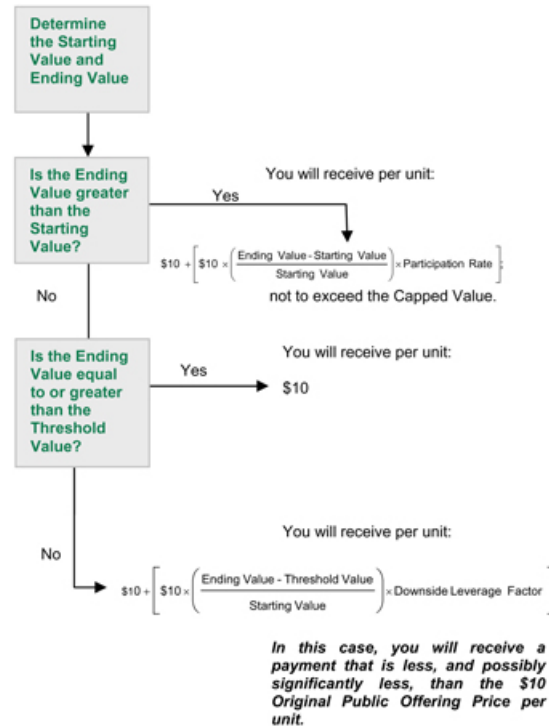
Determine the Starting Value and Ending Value

Is the Ending Value greater than the Starting Value?

Yes

You will receive per unit:

$\$10 + \left[\$10 \times \left(\frac{\text{Ending Value} - \text{Starting Value}}{\text{Starting Value}}\right) \times \text{Participation Rate}\right]$;

not to exceed the Capped Value.

No

Is the Ending Value equal to or greater than the Threshold Value?

Yes

You will receive per unit:

$10

No

You will receive per unit:

$\$10 + \left[\$10 \times \left(\frac{\text{Ending Value} - \text{Threshold Value}}{\text{Starting Value}}\right) \times \text{Downside Leverage Factor}\right]$

In this case, you will receive a payment that is less, and possibly significantly less, than the $10 Original Public Offering Price per unit.